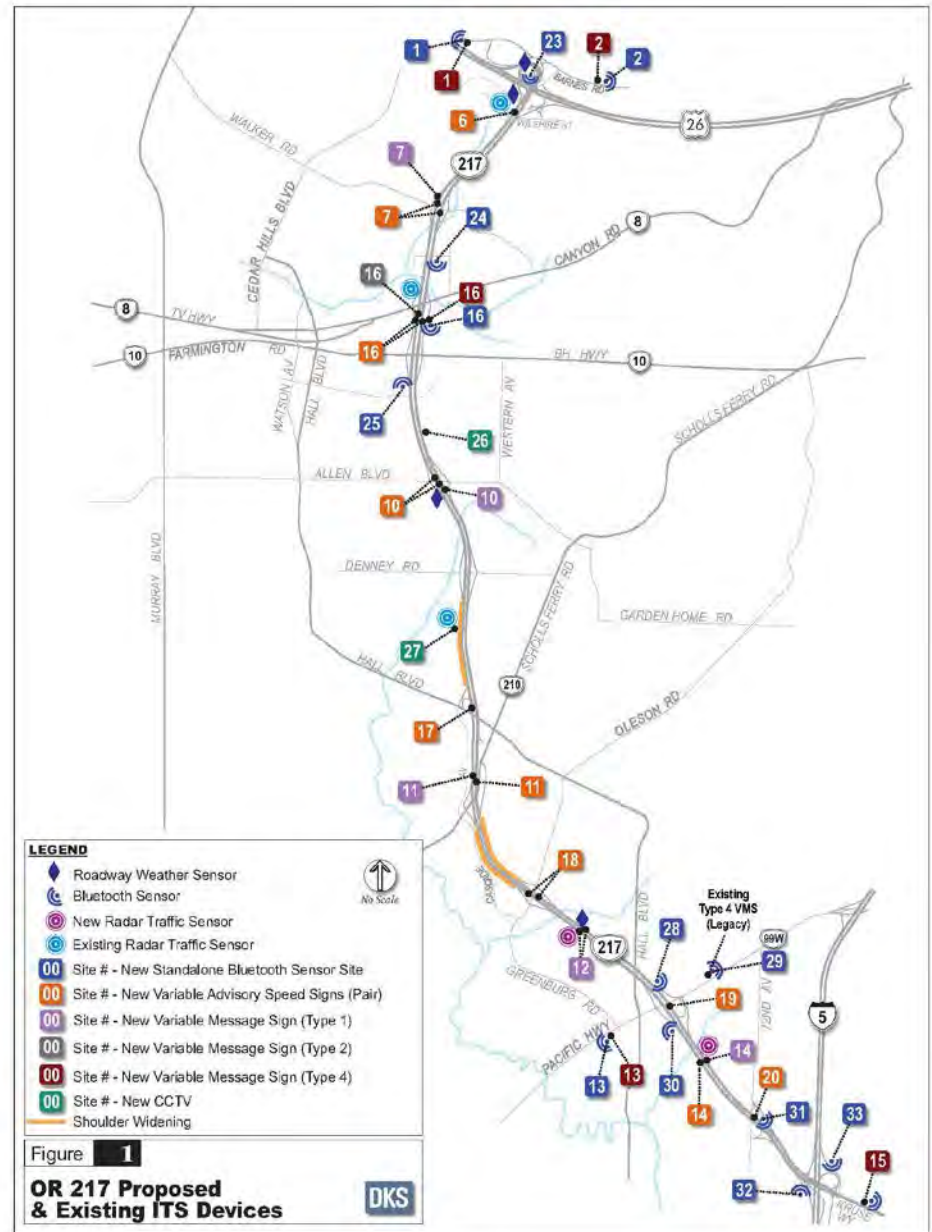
1
1
23
2
2
BARNES RD
26
6
WESTFIREST
WALKER RD
7
217
7
24
CEDAR HILLS BLVD
CANYON RD
8
16
16
8
TV HWY
16
10
FARMINGTON RD
16
BH HWY
10
WATSON AV
HALL BLVD
25
26
WESTERN AV
SCHOLLS FERRY RD
ALLEN BLVD
10
10
MURRAY BLVD
DENNEY RD
SCHOLLS FERRY RD
GARDEN HOME RD
27
HALL BLVD
210
OLESON RD
17
11
11
LEGEND
Roadway Weather Sensor
Bluetooth Sensor
New Radar Traffic Sensor
Existing Radar Traffic Sensor
No Scale
00 Site # - New Standalone Bluetooth Sensor Site
00 Site # - New Variable Advisory Speed Signs (Pair)
00 Site # - New Variable Message Sign (Type 1)
00 Site # - New Variable Message Sign (Type 2)
00 Site # - New Variable Message Sign (Type 4)
00 Site # - New CCTV
Shoulder Widening
18
Existing Type 4 VMS (Legacy)
28
12
217
HALL BLVD
99W
29
GREENBURG RD
19
72ND AV
5
PACIFIC HWY
14
13
13
30
14
20
31
33
Figure 1
OR 217 Proposed & Existing ITS Devices
DKS
32
15
KRUSE WY